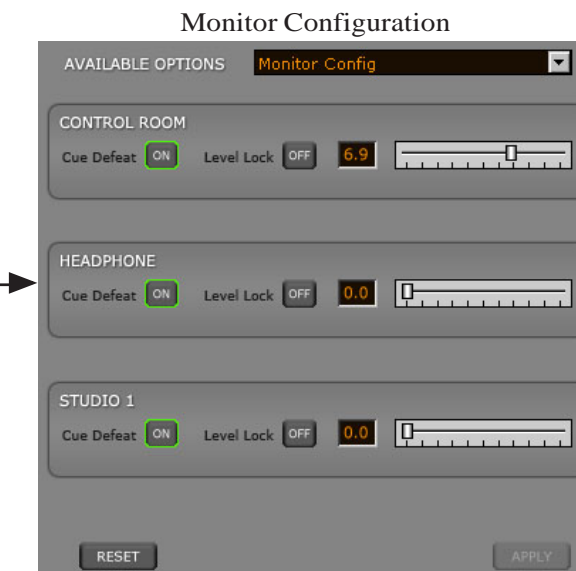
Monitor Configuration

AVAILABLE OPTIONS Monitor Config

CONTROL ROOM
Cue Defeat ON Level Lock OFF 6.9

HEADPHONE
Cue Defeat ON Level Lock OFF 0.0

STUDIO 1
Cue Defeat ON Level Lock OFF 0.0

RESET APPLY